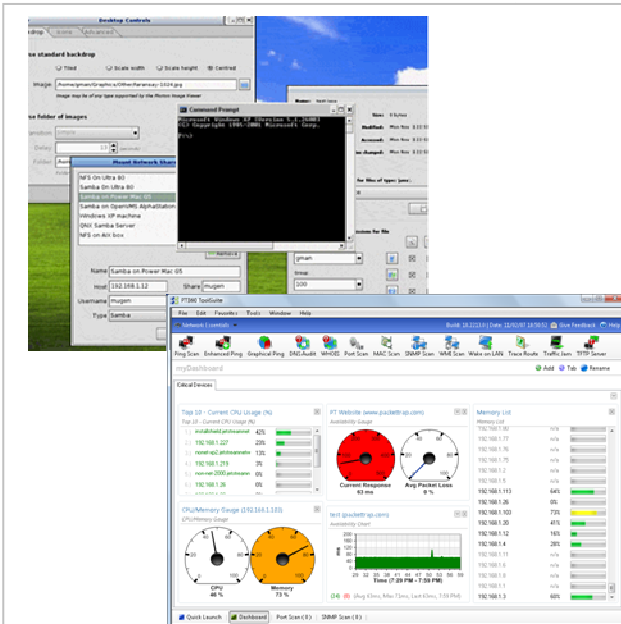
Desktop Controls

Backdrop

Use standard backdrop

Tiled

Scale width

Scale height

Centred

Image

Use folder of images

Command Prompt

Microsoft Windows XP [Version 5.1.2600]
(C) Copyright 1985-2001 Microsoft Corp.

Mount Network Share

NFS on Ultra 80
Samba on Ultra 80
Samba on Power Mac G5
Samba on OpenVMS AlphaStation
Windows XP machine
OSX Samba Server
NFS on AIX box

Name Samba on Power Mac G5

Host 192.168.1.2

Share mugem

Username mugem

Type Samba

FT360 ToolSuite

File Edit Favorites Tools Window Help

Network Essentials

Give Feedback

Help

Ping Scan

Enhanced Ping

Graphical Ping

DNS Audit

WHOIS

Port Scan

MAC Scan

SNMP Scan

WMI Scan

Wake on LAN

Trace Route

Traffic Gen

TFTP Server

myDashboard

Add

Tab

Rename

Critical Devices

Top 10 - Current CPU Usage (%)

192.168.1.127

192.168.1.253

192.168.1.26

CPU/Memory Gauge (192.168.1.10)

CPU/Memory Gauge

CPU
48 %

Memory
73 %

FT Website (www.fpsoftware.com)

Availability Gauge

Current Response
93 ms

Avg Packet Loss
0 %

Availability Chart

Time (7:29 PM - 7:59 PM)

Memory List

192.168.1.77

192.168.1.76

192.168.1.75

192.168.1.2

192.168.1.5

192.168.1.193 64%

192.168.1.26 8%

192.168.1.100 73%

192.168.1.35 41%

192.168.1.12 16%

192.168.1.4 28%

192.168.1.19

192.168.1.6

192.168.1.8

192.168.1.1

192.168.1.3 60%

Quick Launch

Dashboard

Port Scan (0)

SNMP Scan (0)